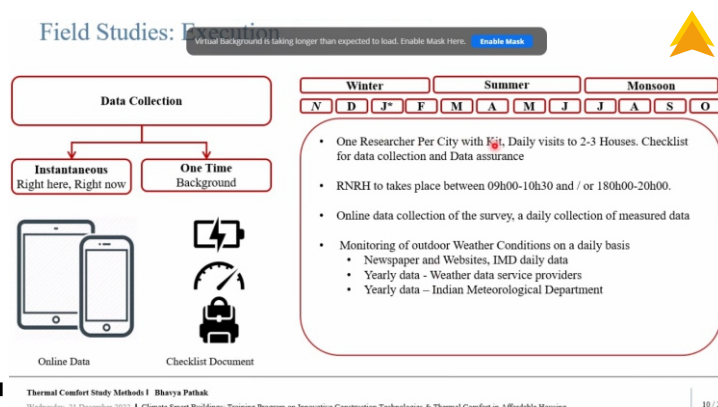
Field Studies: Execution

Virtual Background is taking longer than expected to load. Enable Mask Here. Enable Mask

Data Collection

Instantaneous
Right here, Right now

One Time
Background

Online Data

Checklist Document

| Winter | | | | Summer | | | | Monsoon | | | |
|---|---|---|---|---|---|---|---|---|---|---|---|
| N | D | J* | F | M | A | M | J | J | A | S | O |

- One Researcher Per City with Kit, Daily visits to 2-3 Houses. Checklist for data collection and Data assurance
- RNRH to takes place between 09h00-10h30 and / or 180h00-20h00.
- Online data collection of the survey, a daily collection of measured data
- Monitoring of outdoor Weather Conditions on a daily basis
  - Newspaper and Websites, IMD daily data
  - Yearly data - Weather data service providers
  - Yearly data – Indian Meteorological Department

Thermal Comfort Study Methods | Bhavya Pathak

Wednesday, 21 December 2022 | Climate Smart Buildings: Training Program on Innovative Construction Technologies & Thermal Comfort in Affordable Housing

10 / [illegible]